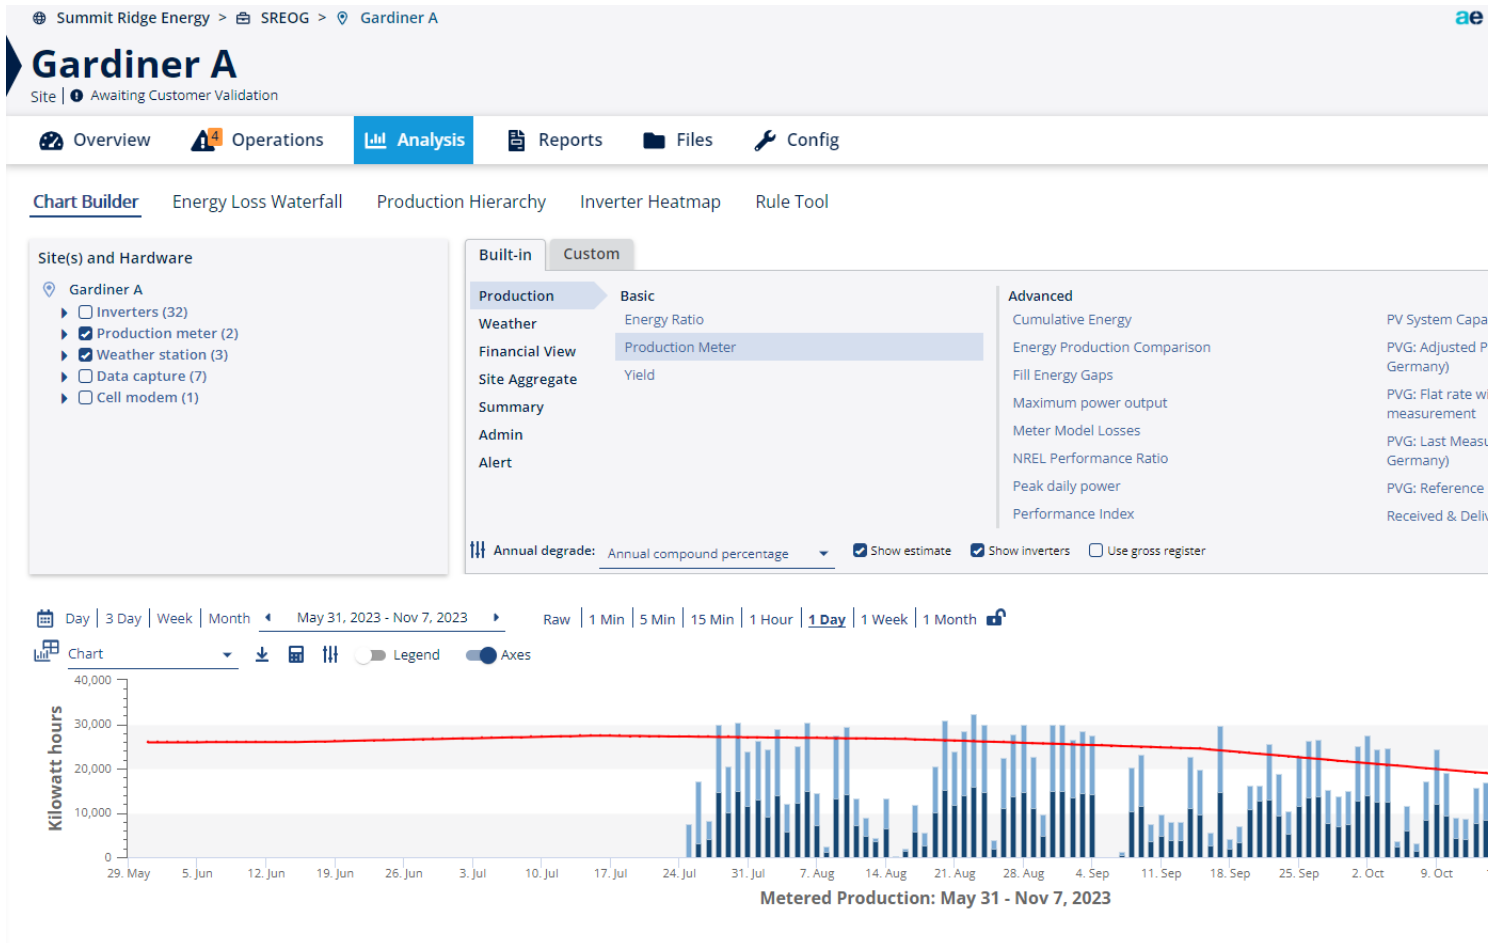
Summit Ridge Energy > SREOG > Gardiner A

ae

Gardiner A

Site | Awaiting Customer Validation

Overview 4 Operations Analysis Reports Files Config

Chart Builder Energy Loss Waterfall Production Hierarchy Inverter Heatmap Rule Tool

Site(s) and Hardware

Gardiner A
Inverters (32)
Production meter (2)
Weather station (3)
Data capture (7)
Cell modem (1)

Built-in Custom

Production
Weather
Financial View
Site Aggregate
Summary
Admin
Alert

Basic
Energy Ratio
Production Meter
Yield

Advanced
Cumulative Energy
Energy Production Comparison
Fill Energy Gaps
Maximum power output
Meter Model Losses
NREL Performance Ratio
Peak daily power
Performance Index

PV System Capa
PVG: Adjusted P Germany)
PVG: Flat rate wi measurement
PVG: Last Measu Germany)
PVG: Reference
Received & Deliv

Annual degrade: Annual compound percentage Show estimate Show inverters Use gross register

Day | 3 Day | Week | Month May 31, 2023 - Nov 7, 2023 Raw | 1 Min | 5 Min | 15 Min | 1 Hour | 1 Day | 1 Week | 1 Month

Chart Legend Axes

40,000
30,000
20,000
10,000
0
Kilowatt hours

29. May 5. Jun 12. Jun 19. Jun 26. Jun 3. Jul 10. Jul 17. Jul 24. Jul 31. Jul 7. Aug 14. Aug 21. Aug 28. Aug 4. Sep 11. Sep 18. Sep 25. Sep 2. Oct 9. Oct

Metered Production: May 31 - Nov 7, 2023